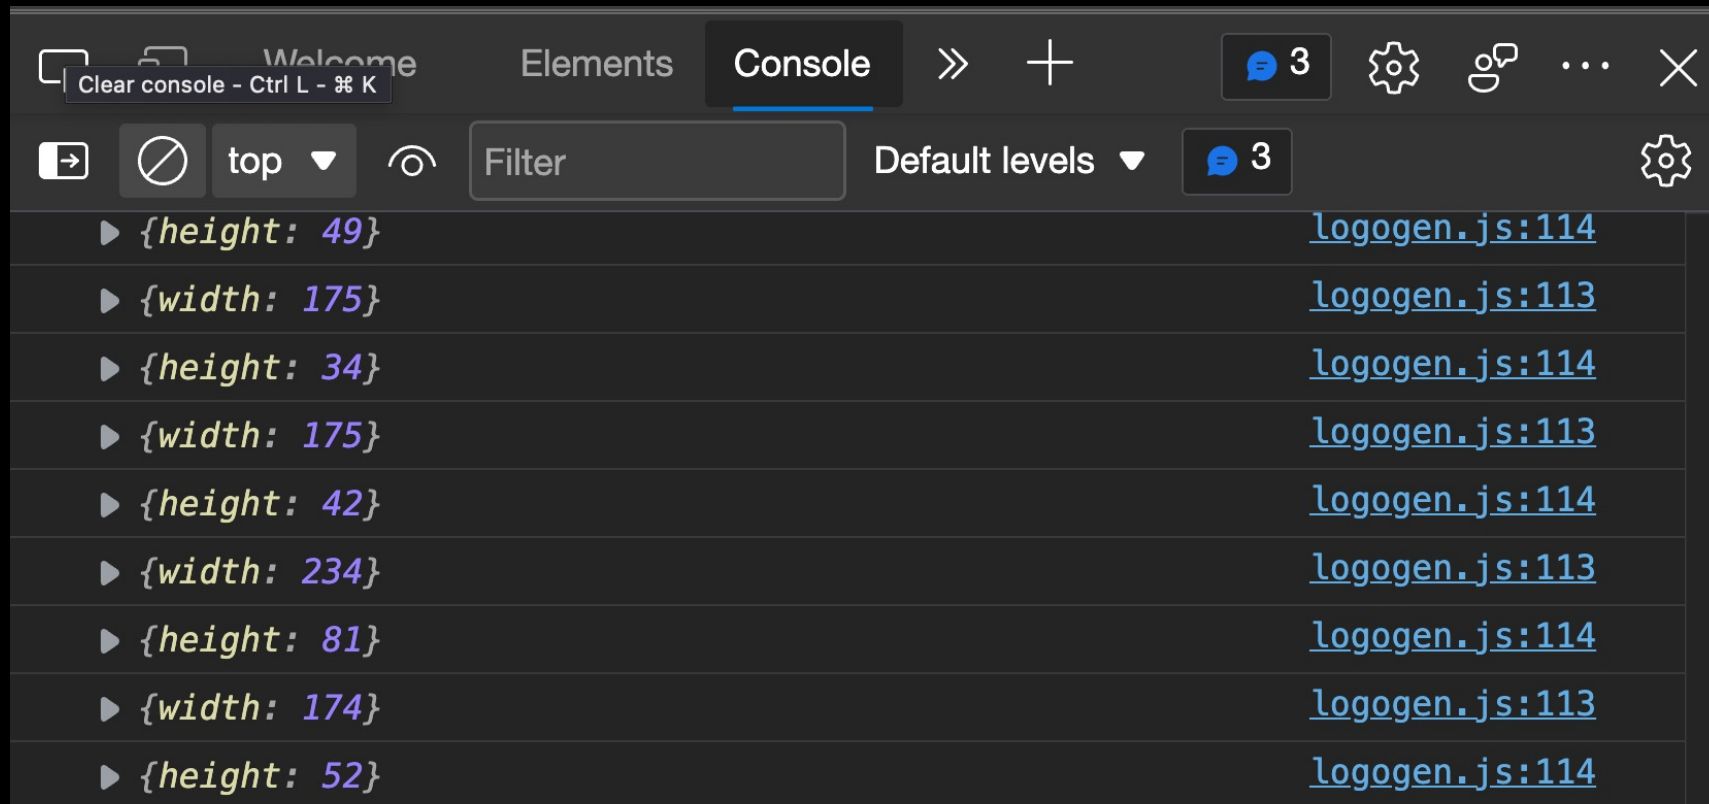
Welcome Elements Console 3

Clear console - Ctrl L - ⌘ K

top Filter Default levels 3

{height: 49} logogen.js:114
{width: 175} logogen.js:113
{height: 34} logogen.js:114
{width: 175} logogen.js:113
{height: 42} logogen.js:114
{width: 234} logogen.js:113
{height: 81} logogen.js:114
{width: 174} logogen.js:113
{height: 52} logogen.js:114